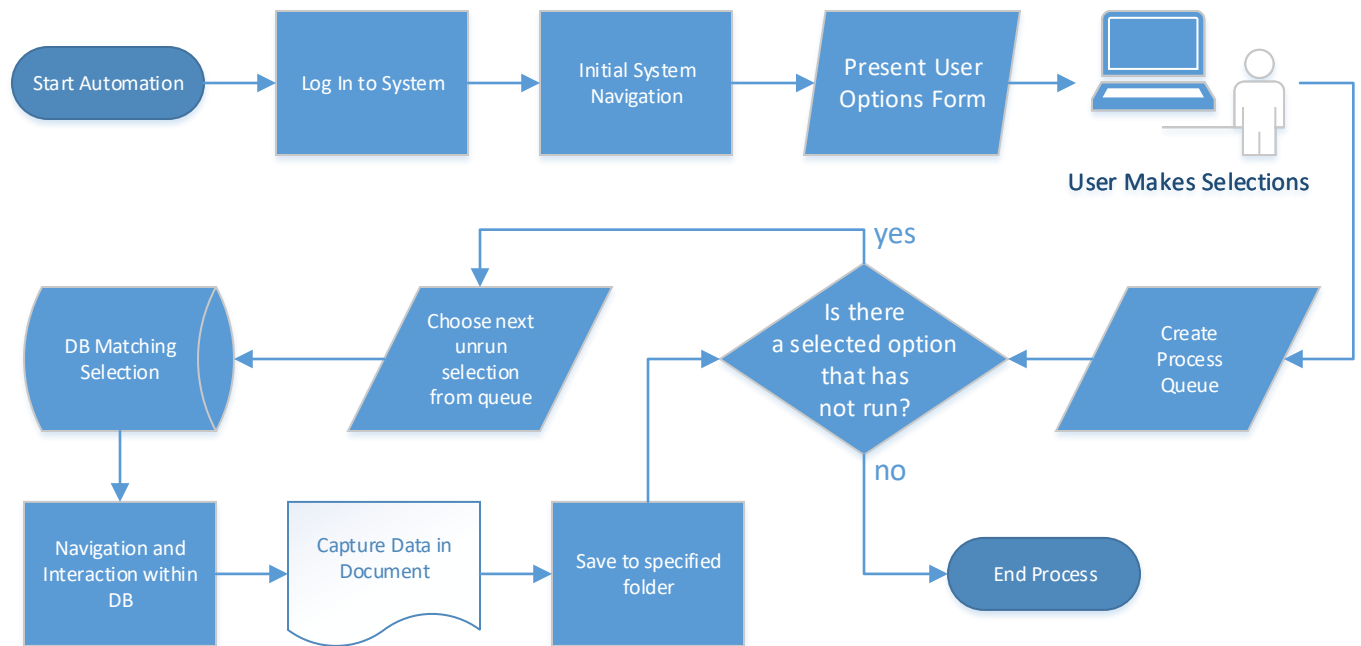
Start Automation

Log In to System

Initial System Navigation

Present User Options Form

User Makes Selections

yes

Is there a selected option that has not run?

Create Process Queue

Choose next unrun selection from queue

DB Matching Selection

no

Navigation and Interaction within DB

Capture Data in Document

Save to specified folder

End Process